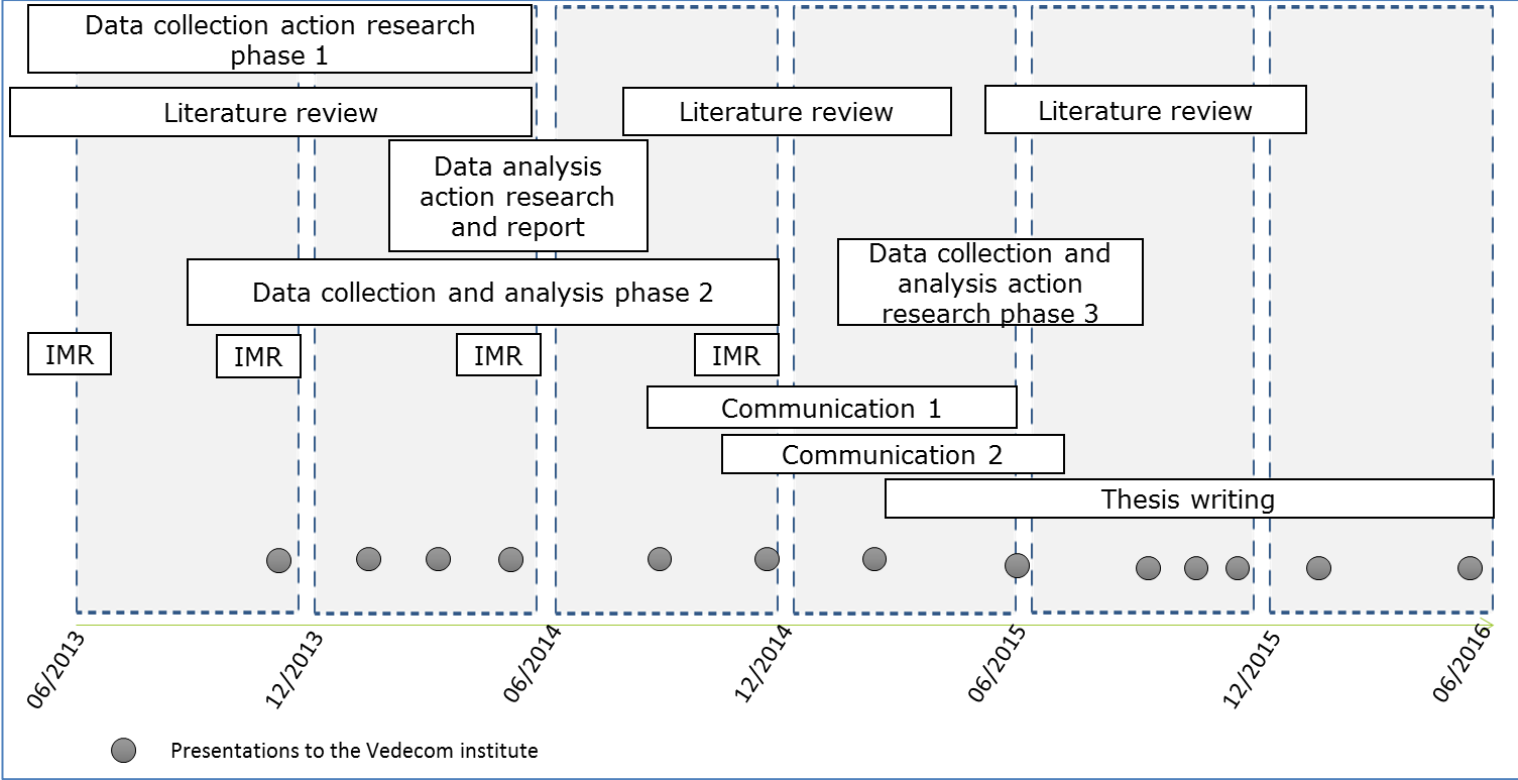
Data collection action research phase 1

Literature review

Literature review

Literature review

Data analysis action research and report

Data collection and analysis phase 2

Data collection and analysis action research phase 3

IMR

IMR

IMR

IMR

Communication 1

Communication 2

Thesis writing

06/2013

12/2013

06/2014

12/2014

06/2015

12/2015

06/2016

Presentations to the Vedecom institute